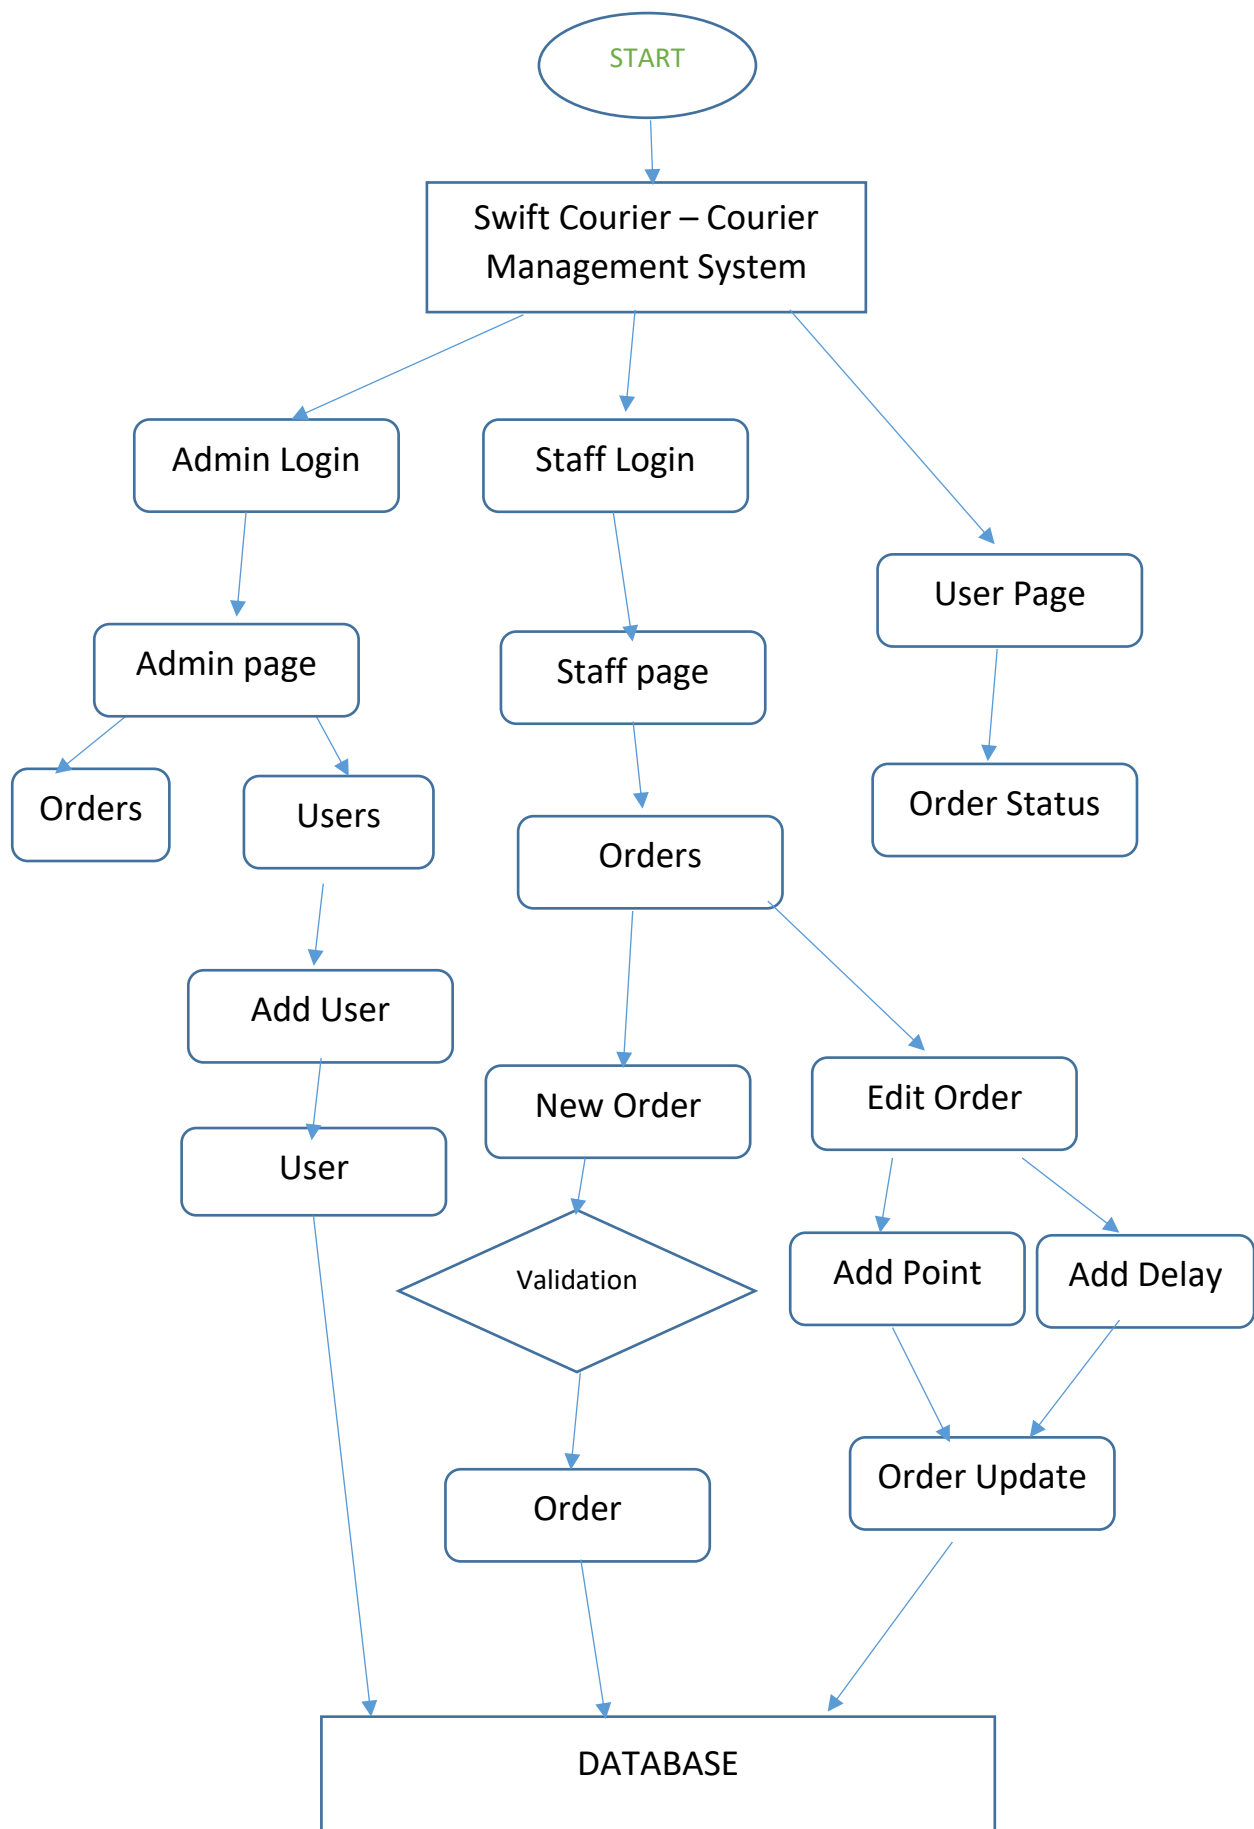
START

Swift Courier – Courier Management System

Admin Login

Staff Login

User Page

Admin page

Staff page

Order Status

Orders

Users

Orders

Add User

New Order

Edit Order

User

Validation

Add Point

Add Delay

Order

Order Update

DATABASE